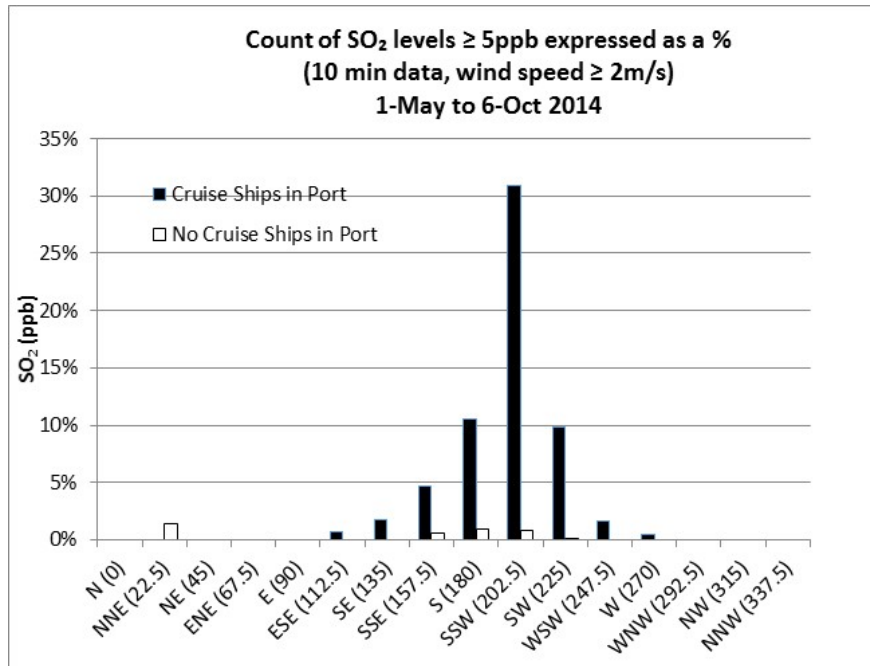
Count of $SO_2$ levels ≥ 5ppb expressed as a %
(10 min data, wind speed ≥ 2m/s)
1-May to 6-Oct 2014

35%
30%
25%
20%
15%
10%
5%
0%

$SO_2$ (ppb)

Cruise Ships in Port
No Cruise Ships in Port

N (0)
NNE (22.5)
NE (45)
ENE (67.5)
E (90)
ESE (112.5)
SE (135)
SSE (157.5)
S (180)
SSW (202.5)
SW (225)
WSW (247.5)
W (270)
WNW (292.5)
NW (315)
NNW (337.5)